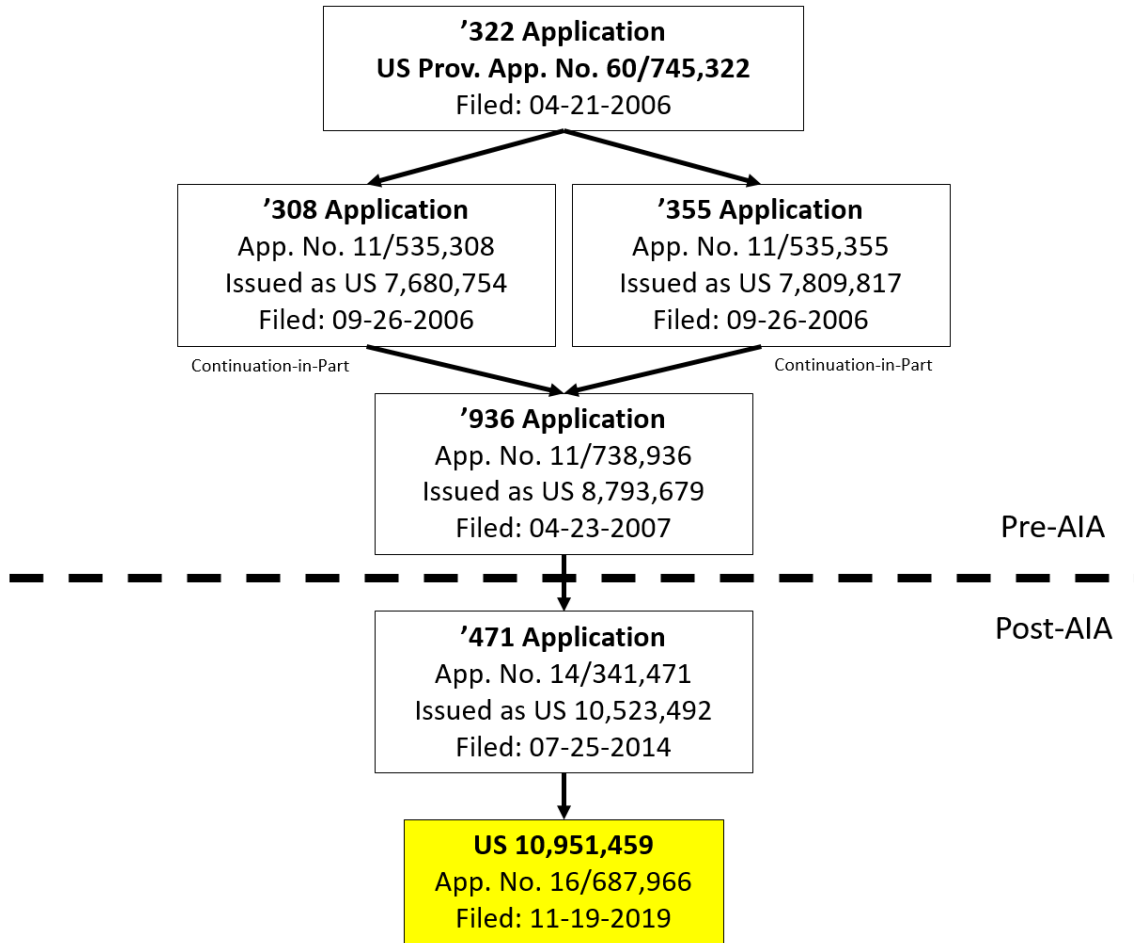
’322 Application
US Prov. App. No. 60/745,322
Filed: 04-21-2006

’308 Application
App. No. 11/535,308
Issued as US 7,680,754
Filed: 09-26-2006

’355 Application
App. No. 11/535,355
Issued as US 7,809,817
Filed: 09-26-2006

Continuation-in-Part

Continuation-in-Part

’936 Application
App. No. 11/738,936
Issued as US 8,793,679
Filed: 04-23-2007

Pre-AIA

Post-AIA

’471 Application
App. No. 14/341,471
Issued as US 10,523,492
Filed: 07-25-2014

US 10,951,459
App. No. 16/687,966
Filed: 11-19-2019